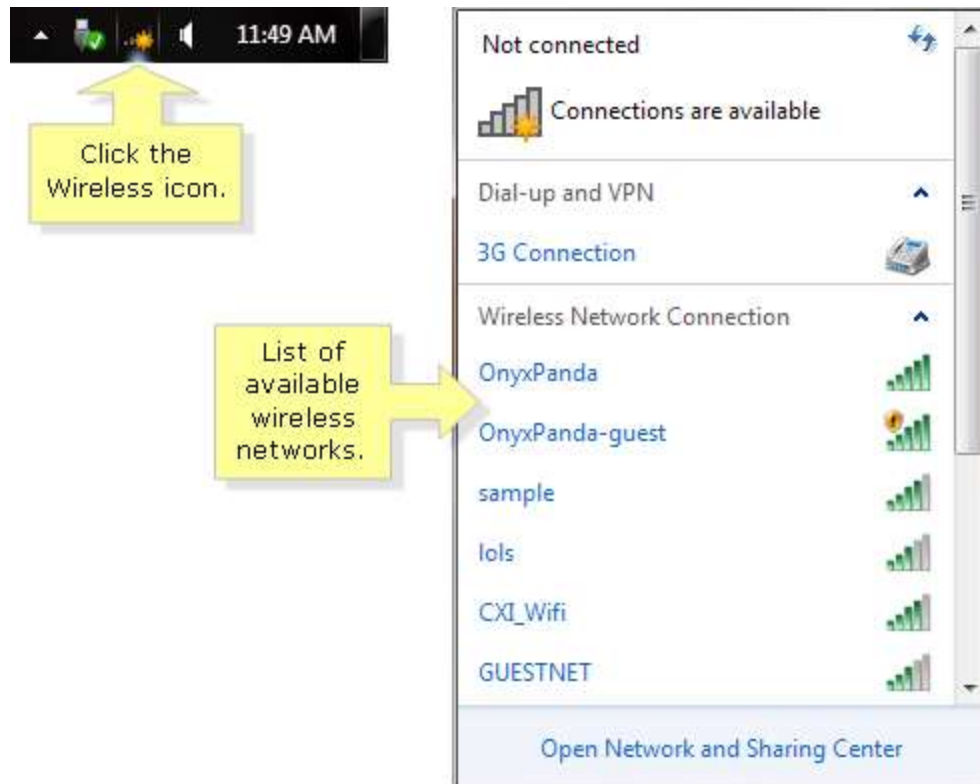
11:49 AM

Click the Wireless icon.

List of available wireless networks.

Not connected

Connections are available

Dial-up and VPN

3G Connection

Wireless Network Connection

OnyxPanda

OnyxPanda-guest

sample

lols

CXI_Wifi

GUESTNET

Open Network and Sharing Center